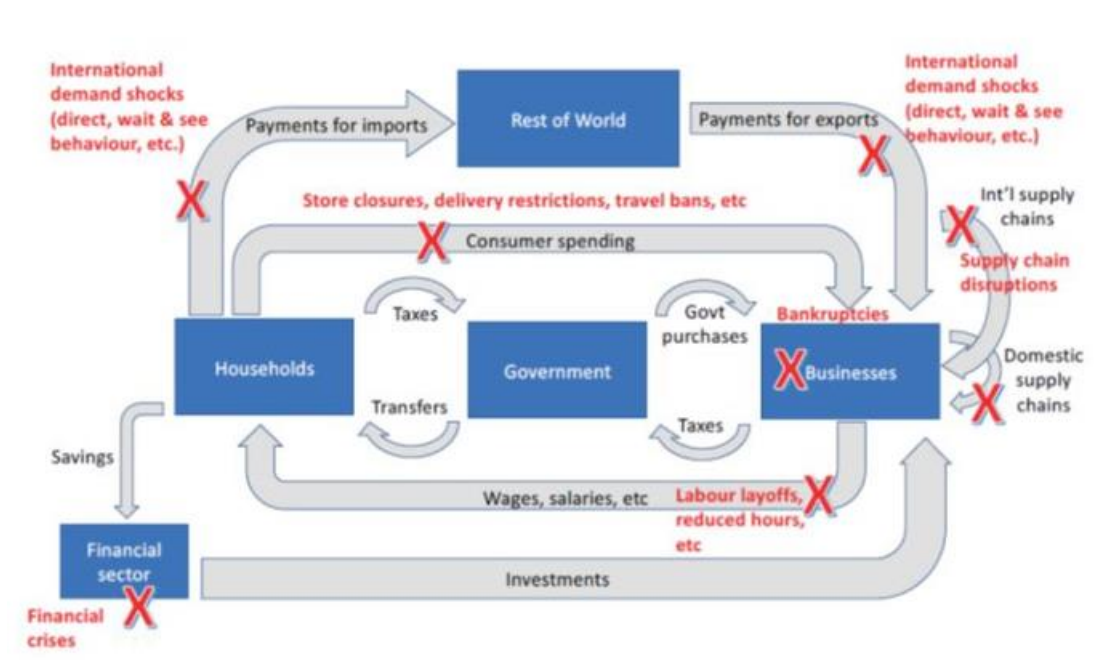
International demand shocks (direct, wait & see behaviour, etc.)

Payments for imports

Rest of World

Payments for exports

International demand shocks (direct, wait & see behaviour, etc.)

X

X

Store closures, delivery restrictions, travel bans, etc

Int'l supply chains

X

X

Consumer spending

Supply chain disruptions

Taxes

Govt purchases

Bankruptcies

Households

Government

X

Businesses

Domestic supply chains

X

Transfers

Taxes

Savings

Wages, salaries, etc

Labour layoffs, reduced hours, etc

X

Financial sector

Investments

X

Financial crises